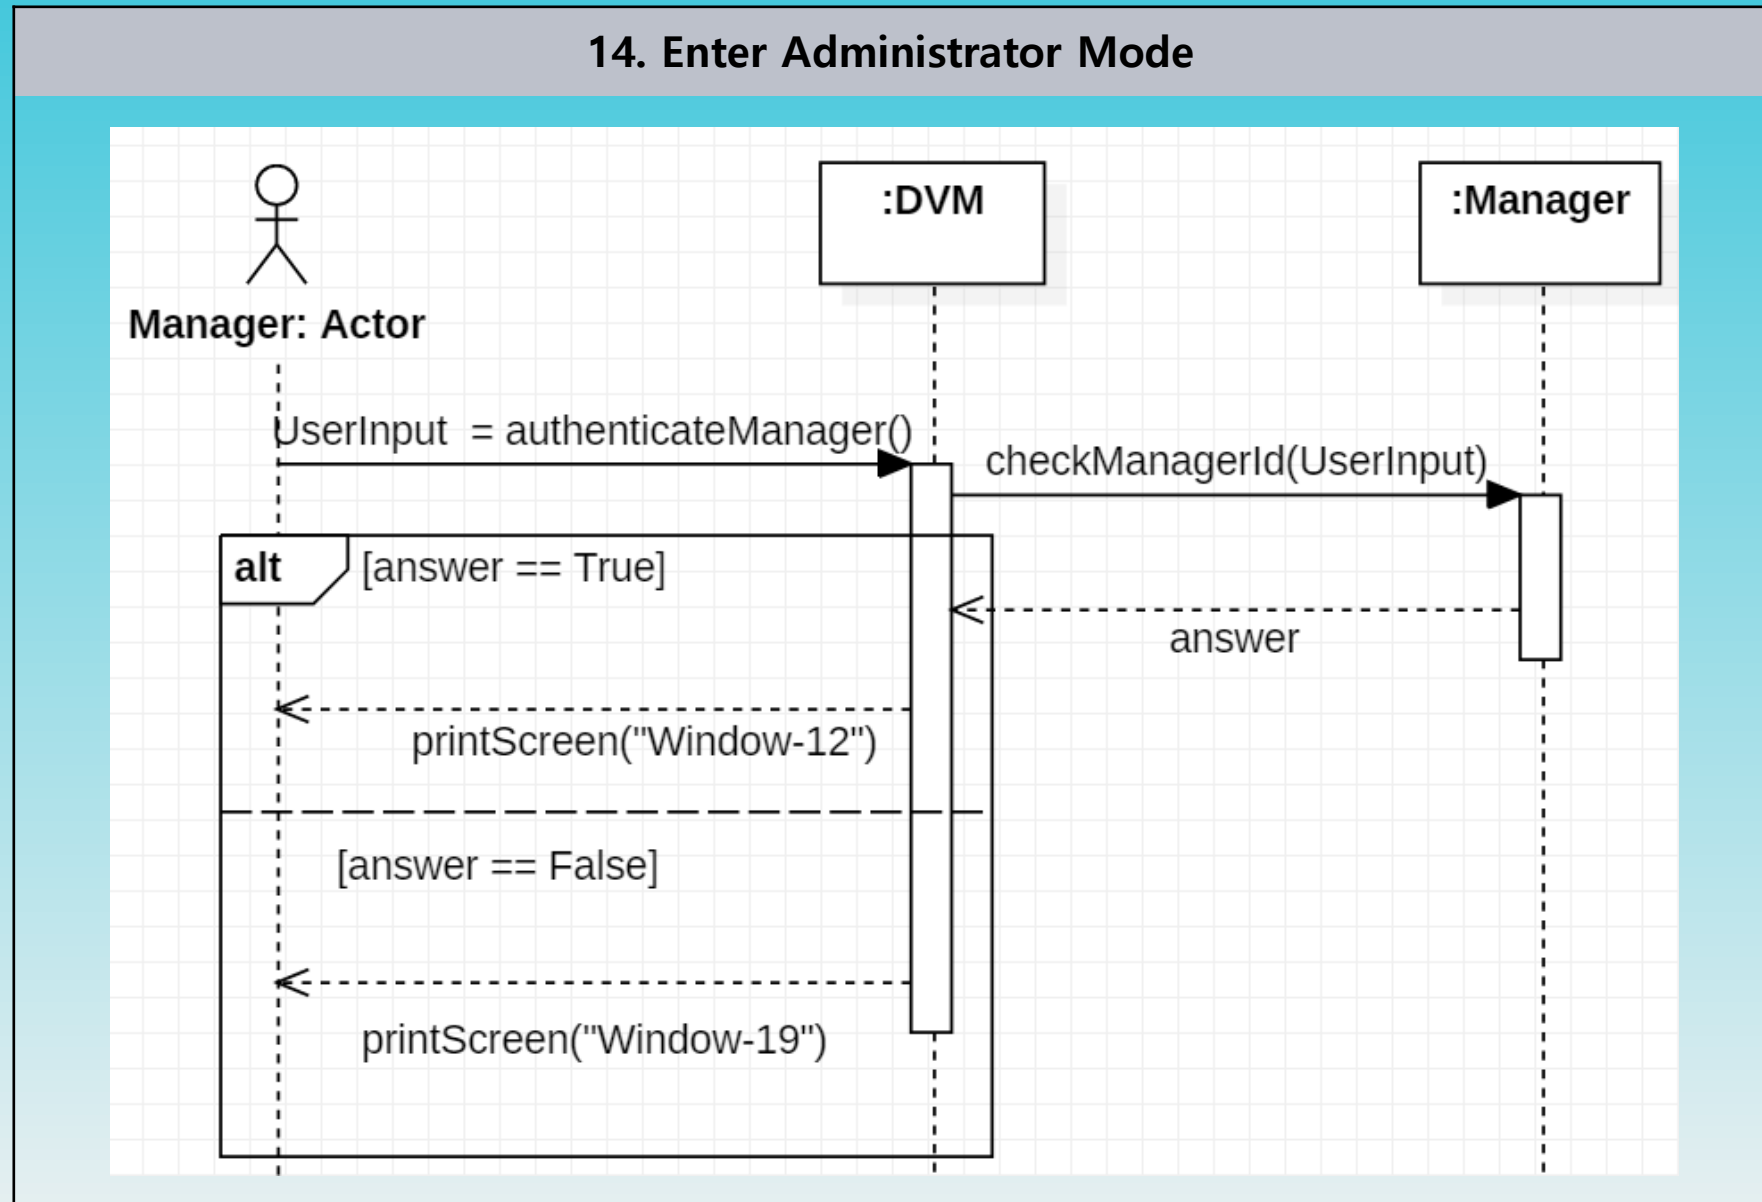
14. Enter Administrator Mode

Manager: Actor

:DVM

:Manager

UserInput = authenticateManager()

checkManagerId(UserInput)

alt

[answer == True]

answer

printScreen("Window-12")

[answer == False]

printScreen("Window-19")